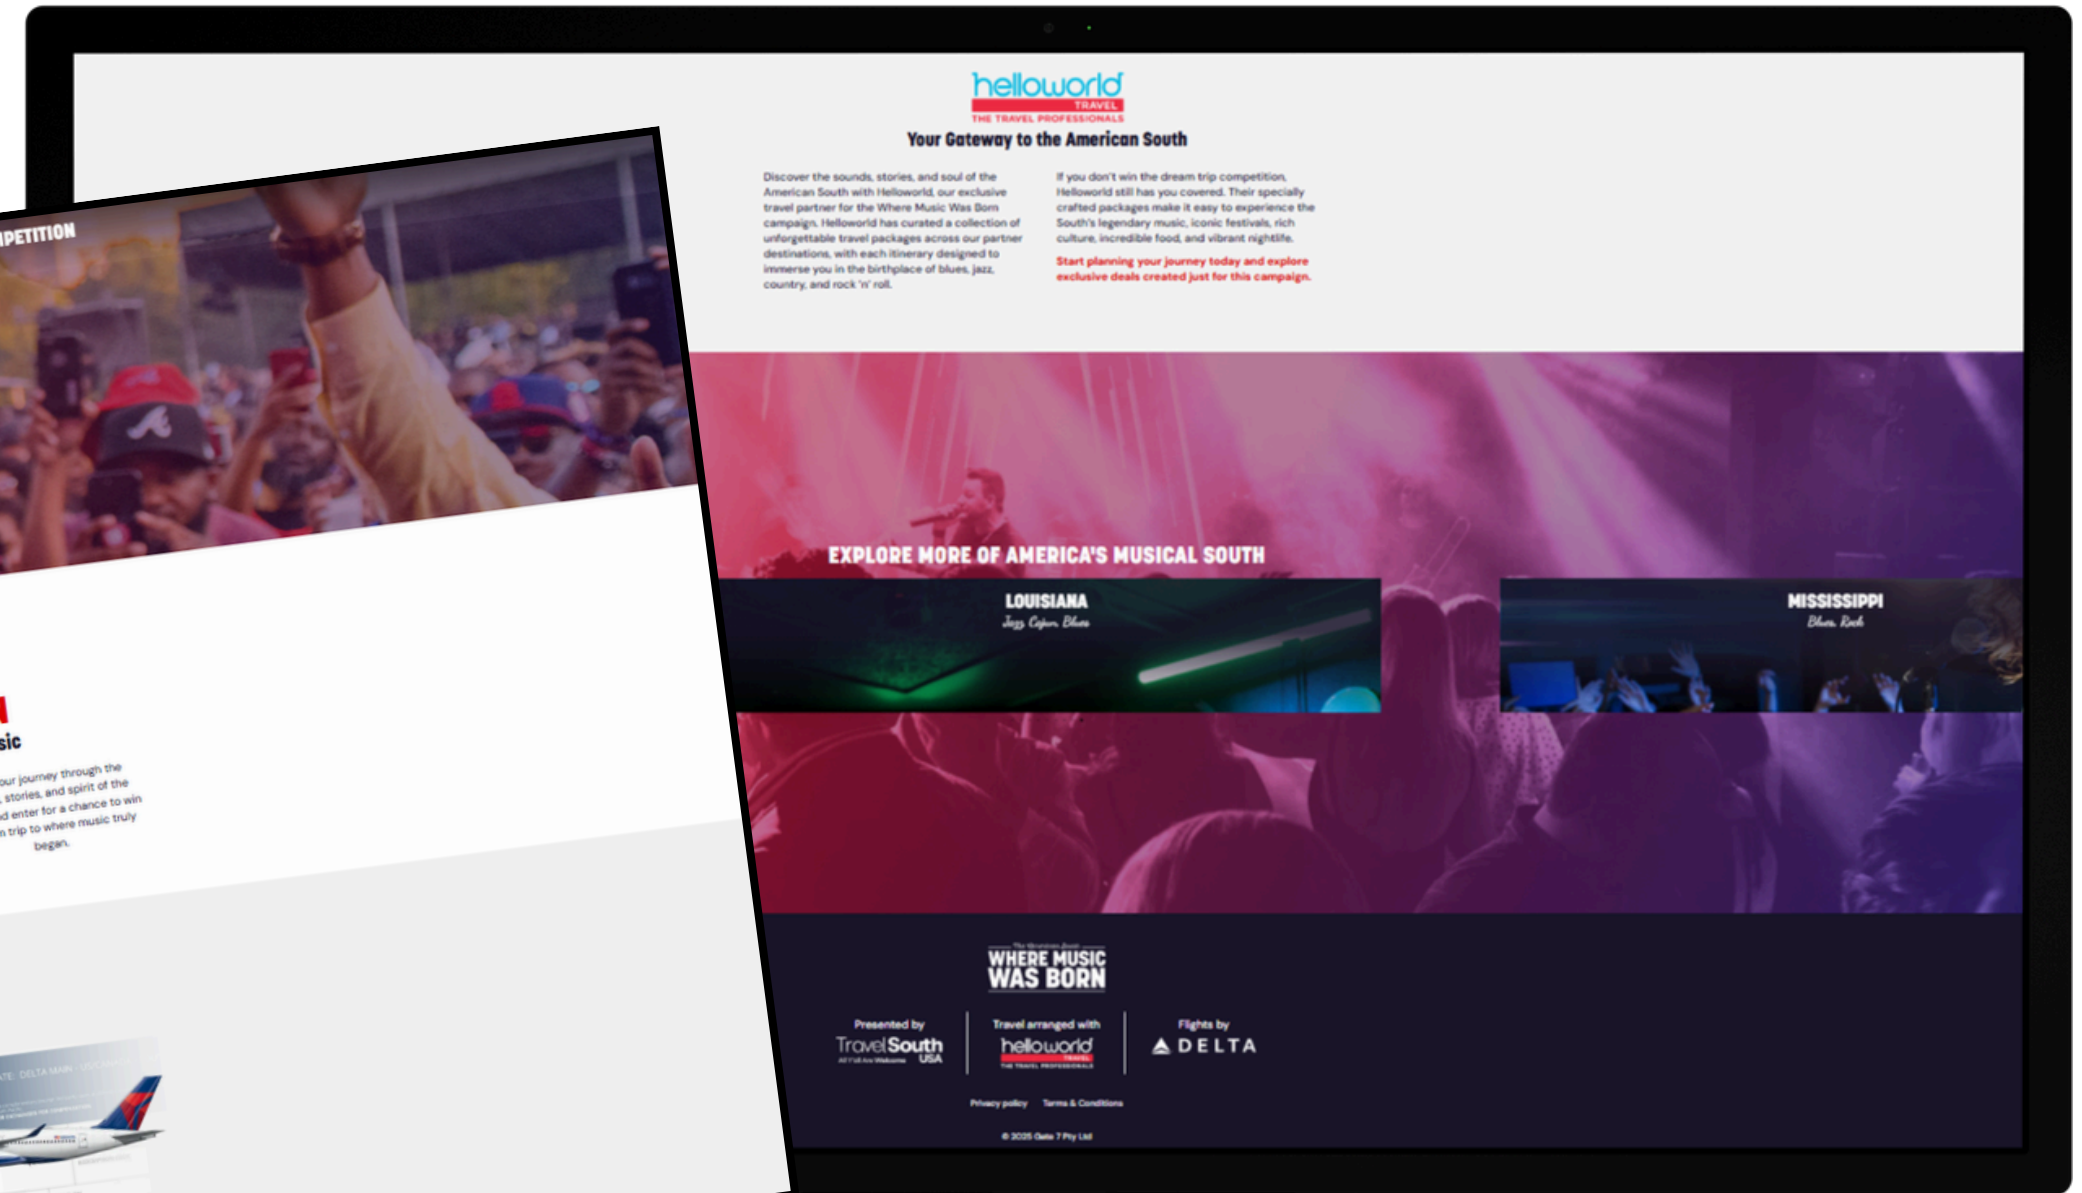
PETITION

sic

our journey through the , stories, and spirit of the d enter for a chance to win n trip to where music truly began.

helloworld TRAVEL THE TRAVEL PROFESSIONALS

Your Gateway to the American South

Discover the sounds, stories, and soul of the American South with Helloworld, our exclusive travel partner for the Where Music Was Born campaign. Helloworld has curated a collection of unforgettable travel packages across our partner destinations, with each itinerary designed to immerse you in the birthplace of blues, jazz, country, and rock 'n' roll.

If you don't win the dream trip competition, Helloworld still has you covered. Their specially crafted packages make it easy to experience the South's legendary music, iconic festivals, rich culture, incredible food, and vibrant nightlife.

Start planning your journey today and explore exclusive deals created just for this campaign.

EXPLORE MORE OF AMERICA'S MUSICAL SOUTH

LOUISIANA
Jazz, Cajun, Blues

MISSISSIPPI
Blues, Rock

WHERE MUSIC WAS BORN

Presented by
TravelSouth USA

Travel arranged with
helloworld TRAVEL

Flights by
DELTA

Privacy policy Terms & Conditions

© 2025 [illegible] Pty Ltd